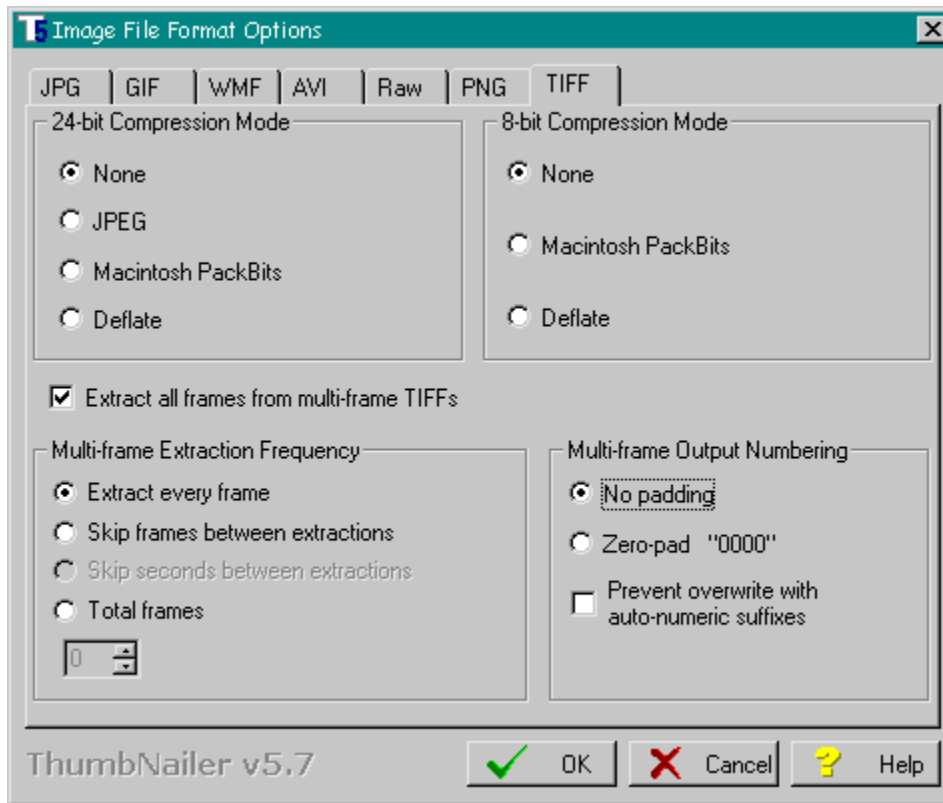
T5 Image File Format Options

JPG | GIF | WMF | AVI | Raw | PNG | TIFF

24-bit Compression Mode
None
JPEG
Macintosh PackBits
Deflate

8-bit Compression Mode
None
Macintosh PackBits
Deflate

Extract all frames from multi-frame TIFFs

Multi-frame Extraction Frequency
Extract every frame
Skip frames between extractions
Skip seconds between extractions
Total frames
0

Multi-frame Output Numbering
No padding
Zero-pad "0000"
Prevent overwrite with auto-numeric suffixes

ThumbNailer v5.7

OK
Cancel
Help